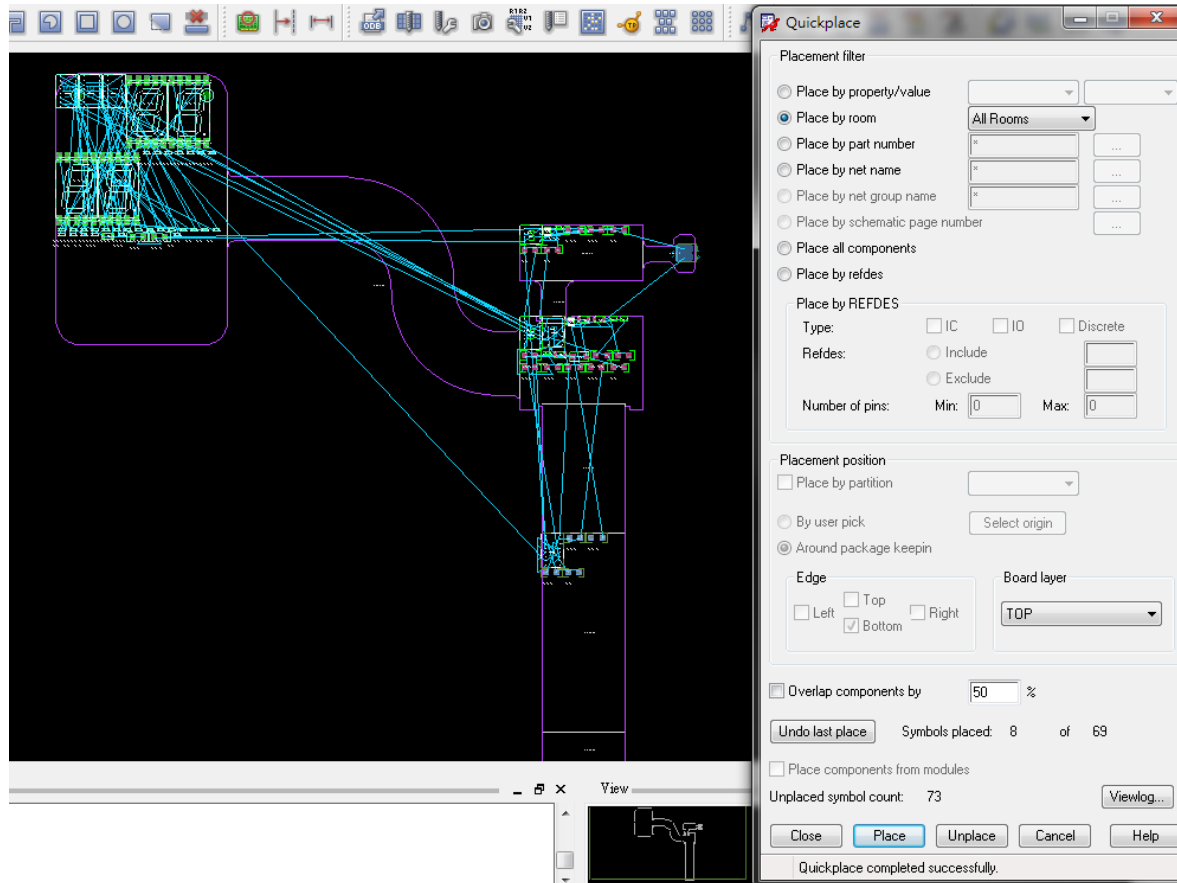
Quickplace

Placement filter

Place by property/value

Place by room

All Rooms

Place by part number

*

...

Place by net name

*

...

Place by net group name

*

...

Place by schematic page number

...

Place all components

Place by refdes

Place by REFDES

Type:

IC

IO

Discrete

Refdes:

Include

Exclude

Number of pins:

Min:

0

Max:

0

Placement position

Place by partition

By user pick

Select origin

Around package keepin

Edge

Left

Top

Bottom

Right

Board layer

TOP

Overlap components by

50

%

Undo last place

Symbols placed: 8 of 69

Place components from modules

Unplaced symbol count: 73

Viewlog...

Close

Place

Unplace

Cancel

Help

Quickplace completed successfully.

View